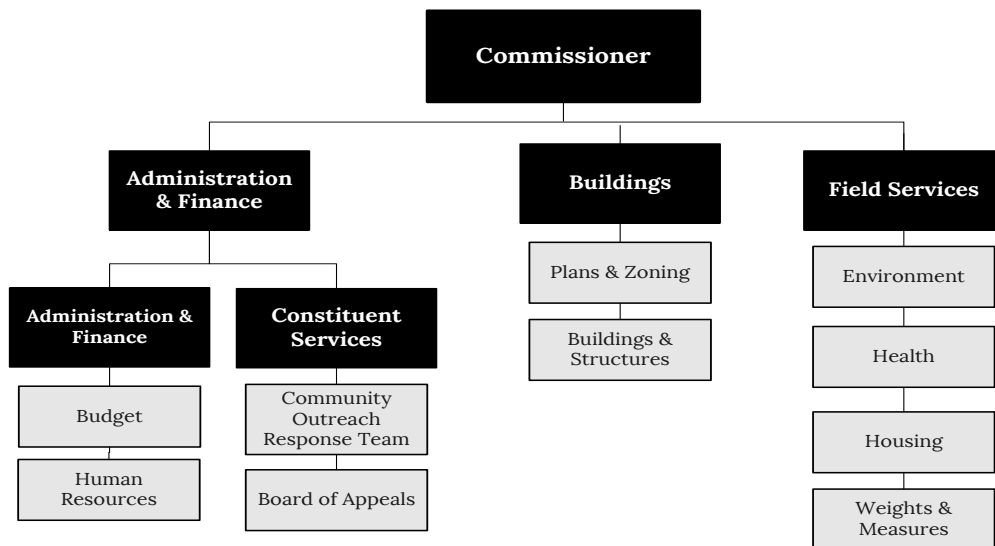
Commissioner

Administration & Finance

Administration & Finance

Budget

Human Resources

Constituent Services

Community Outreach Response Team

Board of Appeals

Buildings

Plans & Zoning

Buildings & Structures

Field Services

Environment

Health

Housing

Weights & Measures